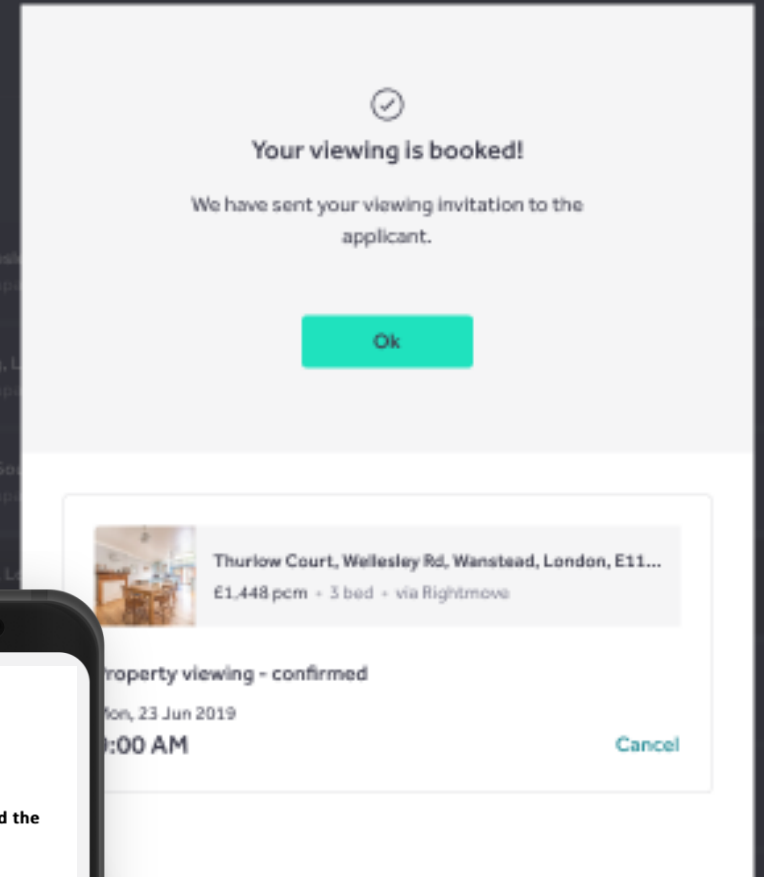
Your viewing is booked!

We have sent your viewing invitation to the applicant.

Ok

Thurlow Court, Wellesley Rd, Wanstead, London, E11...

£1,448 pcm • 3 bed • via Rightmove

roperty viewing - confirmed

lon, 23 Jun 2019

:00 AM

Cancel

d the